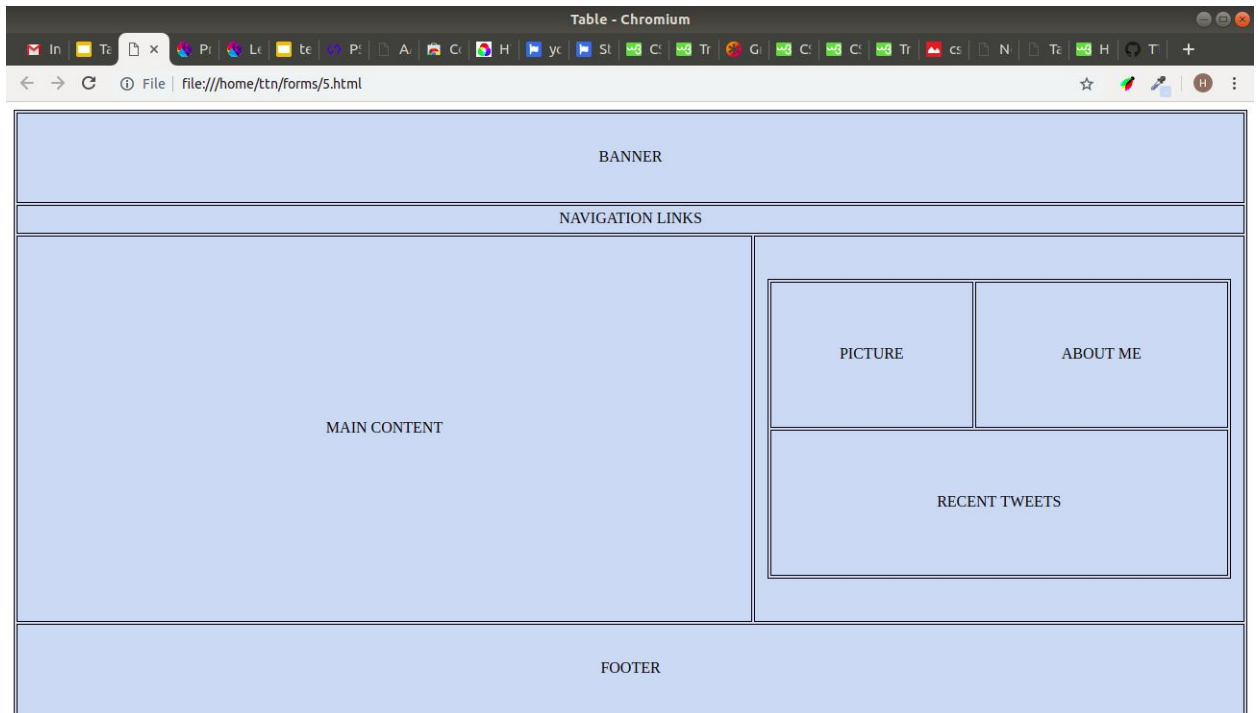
Table - Chromium

In | Ta | × | Pr | Le | te | PS | A | Co | H | yo | St | CS | Tr | Gi | CS | CS | Tr | cs | N | Ta | H | T | +

File | file:///home/ttn/forms/5.html

H

BANNER

NAVIGATION LINKS

MAIN CONTENT

PICTURE

ABOUT ME

RECENT TWEETS

FOOTER